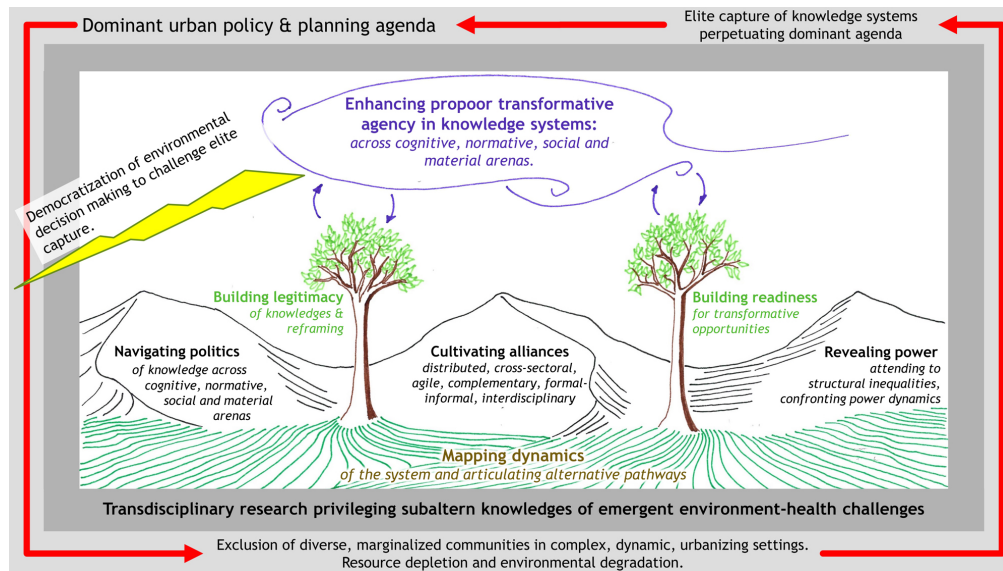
Dominant urban policy & planning agenda

Elite capture of knowledge systems perpetuating dominant agenda

Enhancing propoor transformative agency in knowledge systems: across cognitive, normative, social and material arenas.

Democratization of environmental decision making to challenge elite capture.

Building legitimacy of knowledges & reframing

Building readiness for transformative opportunities

Navigating politics of knowledge across cognitive, normative, social and material arenas

Cultivating alliances distributed, cross-sectoral, agile, complementary, formal-informal, interdisciplinary

Revealing power attending to structural inequalities, confronting power dynamics

Mapping dynamics of the system and articulating alternative pathways

Transdisciplinary research privileging subaltern knowledges of emergent environment-health challenges

Exclusion of diverse, marginalized communities in complex, dynamic, urbanizing settings. Resource depletion and environmental degradation.